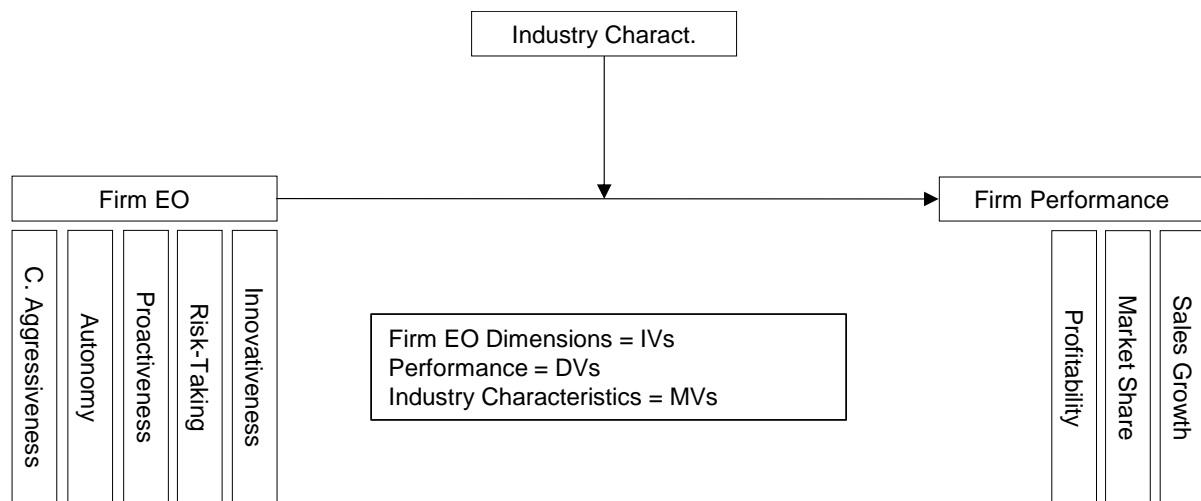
Industry Charact.

Firm EO

Firm Performance

C. Aggressiveness

Autonomy

Proactiveness

Risk-Taking

Innovativeness

Firm EO Dimensions = IVs
Performance = DVs
Industry Characteristics = MVs

Profitability

Market Share

Sales Growth